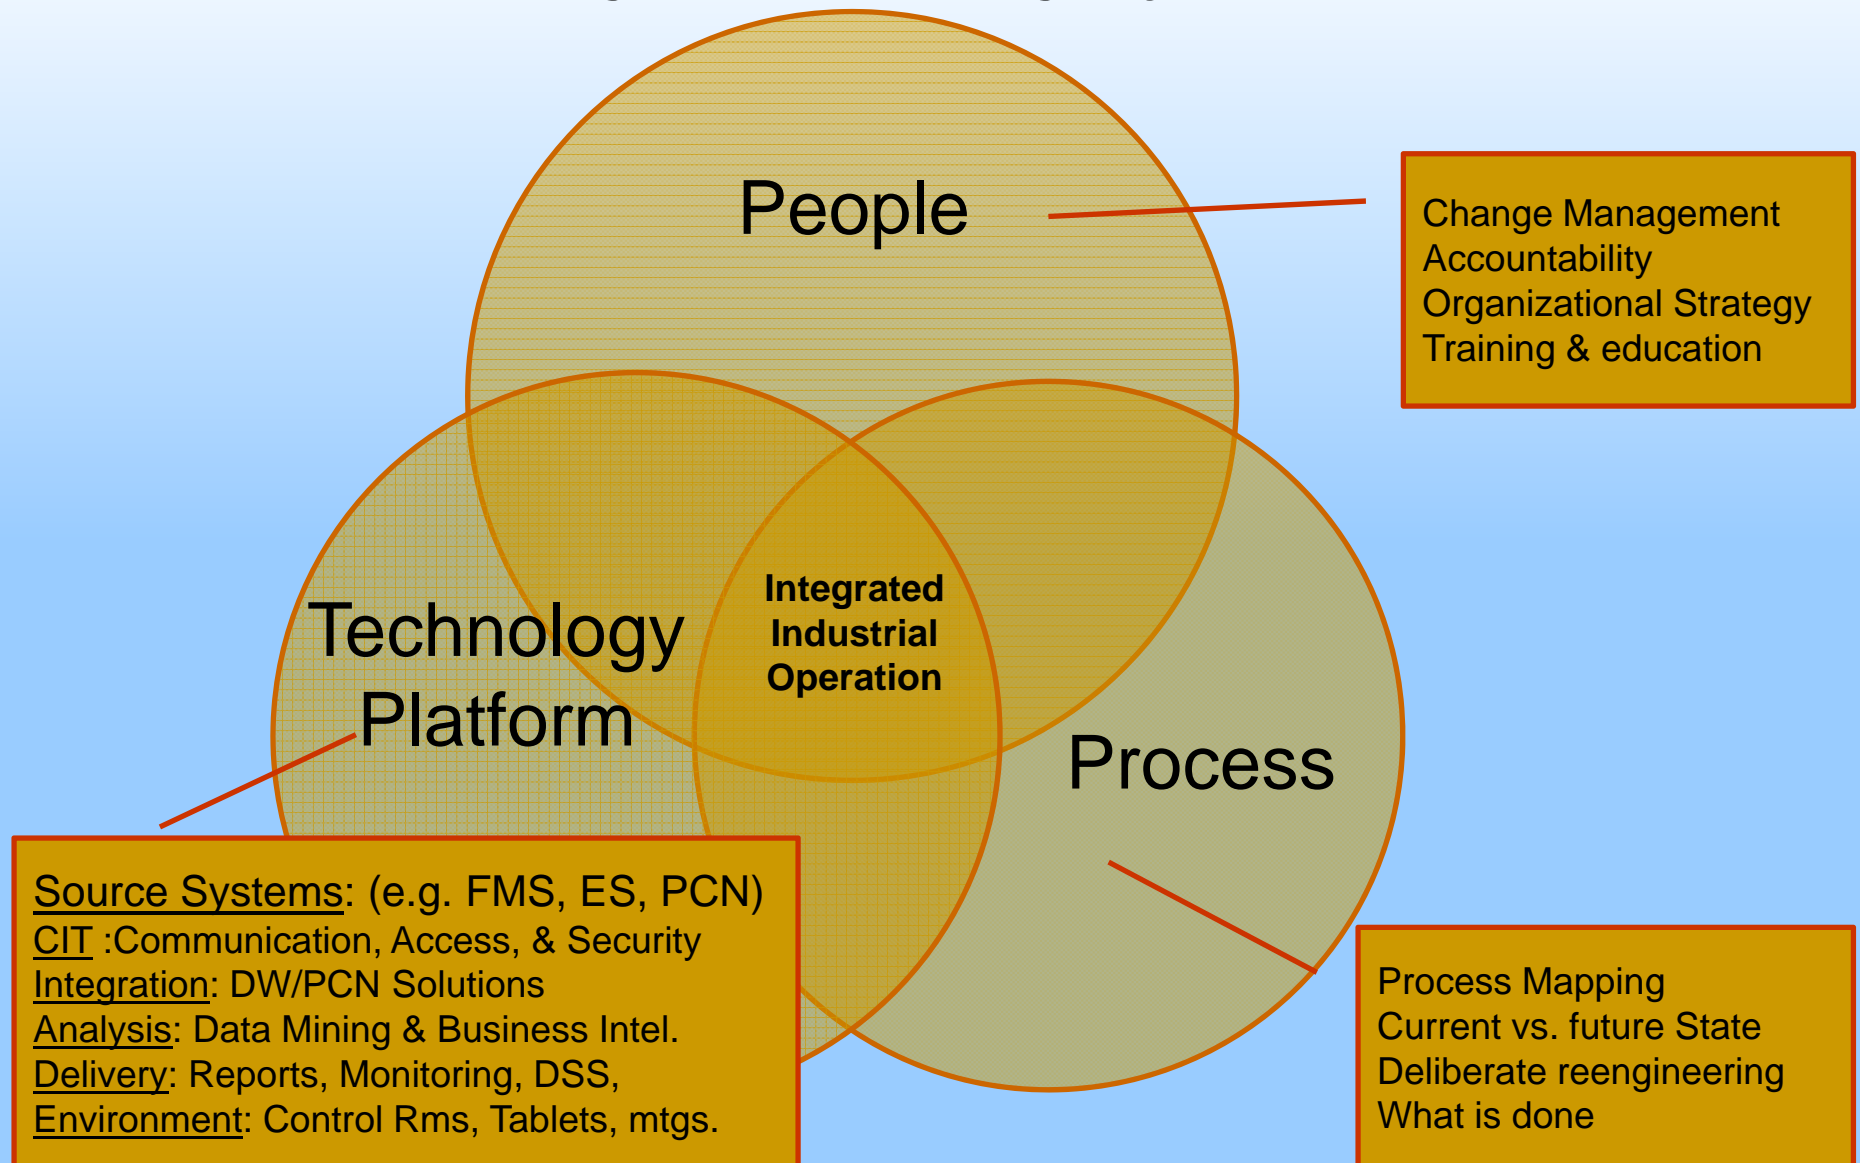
People

Change Management
Accountability
Organizational Strategy
Training & education

Technology Platform

Integrated Industrial Operation

Process

Source Systems: (e.g. FMS, ES, PCN)
CIT :Communication, Access, & Security
Integration: DW/PCN Solutions
Analysis: Data Mining & Business Intel.
Delivery: Reports, Monitoring, DSS,
Environment: Control Rms, Tablets, mtgs.

Process Mapping
Current vs. future State
Deliberate reengineering
What is done